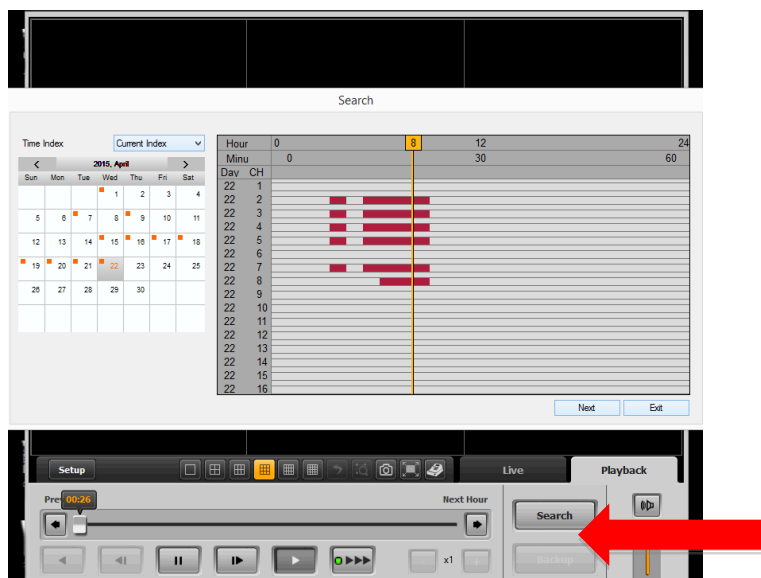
Search

Time Index Current Index

2015, April

| Sun | Mon | Tue | Wed | Thu | Fri | Sat |
|---|---|---|---|---|---|---|
| | | | 1 | 2 | 3 | 4 |
| 5 | 6 | 7 | 8 | 9 | 10 | 11 |
| 12 | 13 | 14 | 15 | 16 | 17 | 18 |
| 19 | 20 | 21 | 22 | 23 | 24 | 25 |
| 26 | 27 | 28 | 29 | 30 | | |

Hour 0 8 12 24
Minu 0 30 60

| Day | CH |
|---|---|
| 22 | 1 |
| 22 | 2 |
| 22 | 3 |
| 22 | 4 |
| 22 | 5 |
| 22 | 6 |
| 22 | 7 |
| 22 | 8 |
| 22 | 9 |
| 22 | 10 |
| 22 | 11 |
| 22 | 12 |
| 22 | 13 |
| 22 | 14 |
| 22 | 15 |
| 22 | 16 |

Next Exit

Setup Live Playback

Pre 00:26 Next Hour

Search
Backup

x1